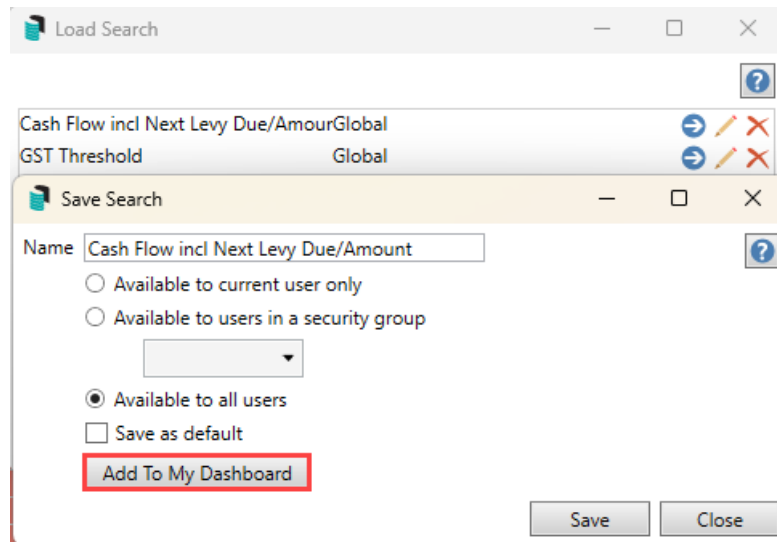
Load Search

Cash Flow incl Next Levy Due/AmourGlobal
GST Threshold Global

Save Search

Name Cash Flow incl Next Levy Due/Amount

Available to current user only

Available to users in a security group

Available to all users

Save as default

Add To My Dashboard

Save Close